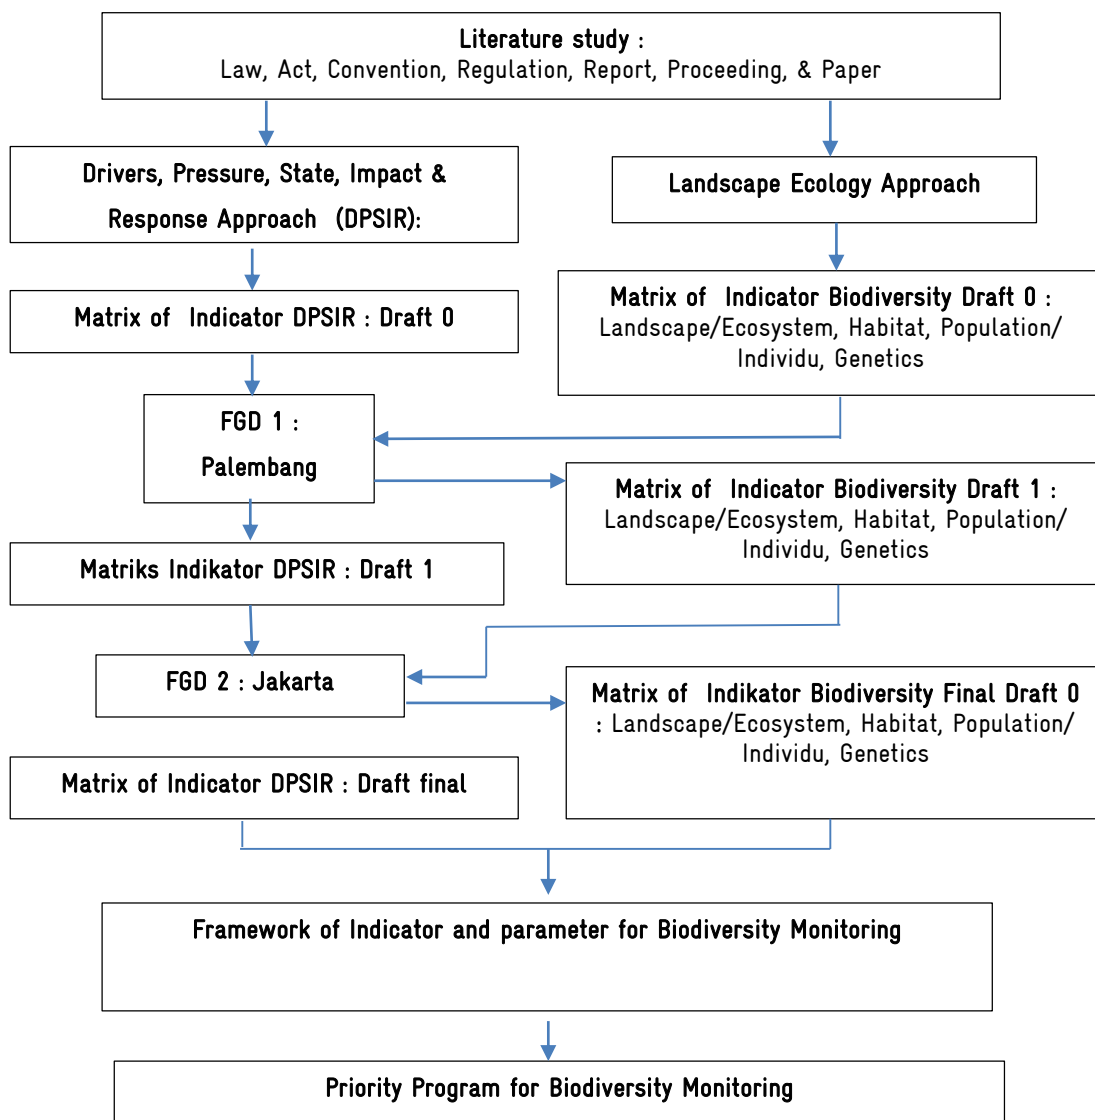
Literature study :
Law, Act, Convention, Regulation, Report, Proceeding, & Paper

Drivers, Pressure, State, Impact & Response Approach (DPSIR):

Landscape Ecology Approach

Matrix of Indicator DPSIR : Draft 0

Matrix of Indicator Biodiversity Draft 0 : Landscape/Ecosystem, Habitat, Population/ Individu, Genetics

FGD 1 : Palembang

Matrix of Indicator Biodiversity Draft 1 : Landscape/Ecosystem, Habitat, Population/ Individu, Genetics

Matriks Indikator DPSIR : Draft 1

FGD 2 : Jakarta

Matrix of Indikator Biodiversity Final Draft 0 : Landscape/Ecosystem, Habitat, Population/ Individu, Genetics

Matrix of Indicator DPSIR : Draft final

Framework of Indicator and parameter for Biodiversity Monitoring

Priority Program for Biodiversity Monitoring